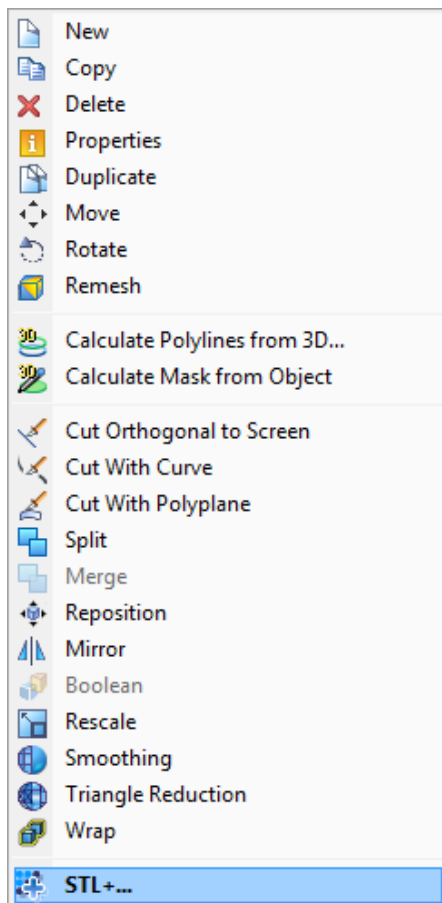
New
Copy
Delete
Properties
Duplicate
Move
Rotate
Remesh

Calculate Polylines from 3D...
Calculate Mask from Object

Cut Orthogonal to Screen
Cut With Curve
Cut With Polyplane
Split
Merge
Reposition
Mirror
Boolean
Rescale
Smoothing
Triangle Reduction
Wrap

STL+...